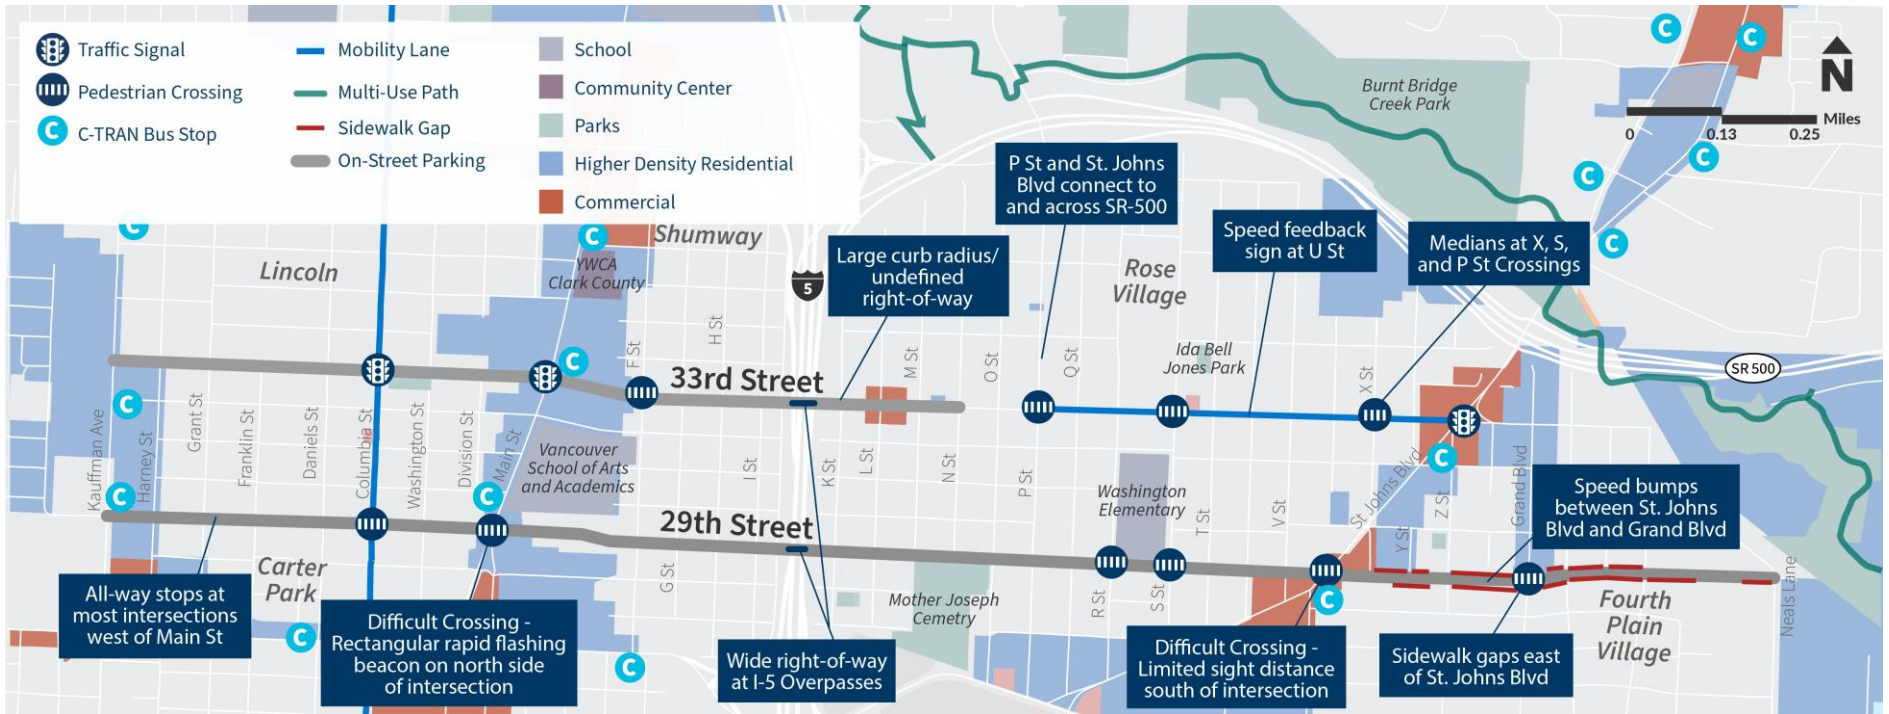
Traffic Signal
Pedestrian Crossing
C-TRAN Bus Stop
Mobility Lane
Multi-Use Path
Sidewalk Gap
On-Street Parking
School
Community Center
Parks
Higher Density Residential
Commercial

N
0 0.13 0.25 Miles

Burnt Bridge Creek Park

P St and St. Johns Blvd connect to and across SR-500

Speed feedback sign at U St

Medians at X, S, and P St Crossings

Large curb radius/ undefined right-of-way

Shumway
YWCA Clark County
Lincoln
Rose Village
Ida Bell Jones Park
5
SR 500

33rd Street
29th Street

F St
H St
M St
O St
Q St
X St
Kaufman Ave
Harney St
Grant St
Franklin St
Daniels St
Columbia St
Washington St
Division St
Main St
I St
K St
L St
N St
P St
G St
R St
S St
T St
V St
St Johns Blvd
Y St
Z St
Grand Blvd
Neals Lane

Vancouver School of Arts and Academics
Washington Elementary
Carter Park
Mother Joseph Cemetry
Fourth Plain Village

Speed bumps between St. Johns Blvd and Grand Blvd

All-way stops at most intersections west of Main St

Difficult Crossing - Rectangular rapid flashing beacon on north side of intersection

Wide right-of-way at I-5 Overpasses

Difficult Crossing - Limited sight distance south of intersection

Sidewalk gaps east of St. Johns Blvd